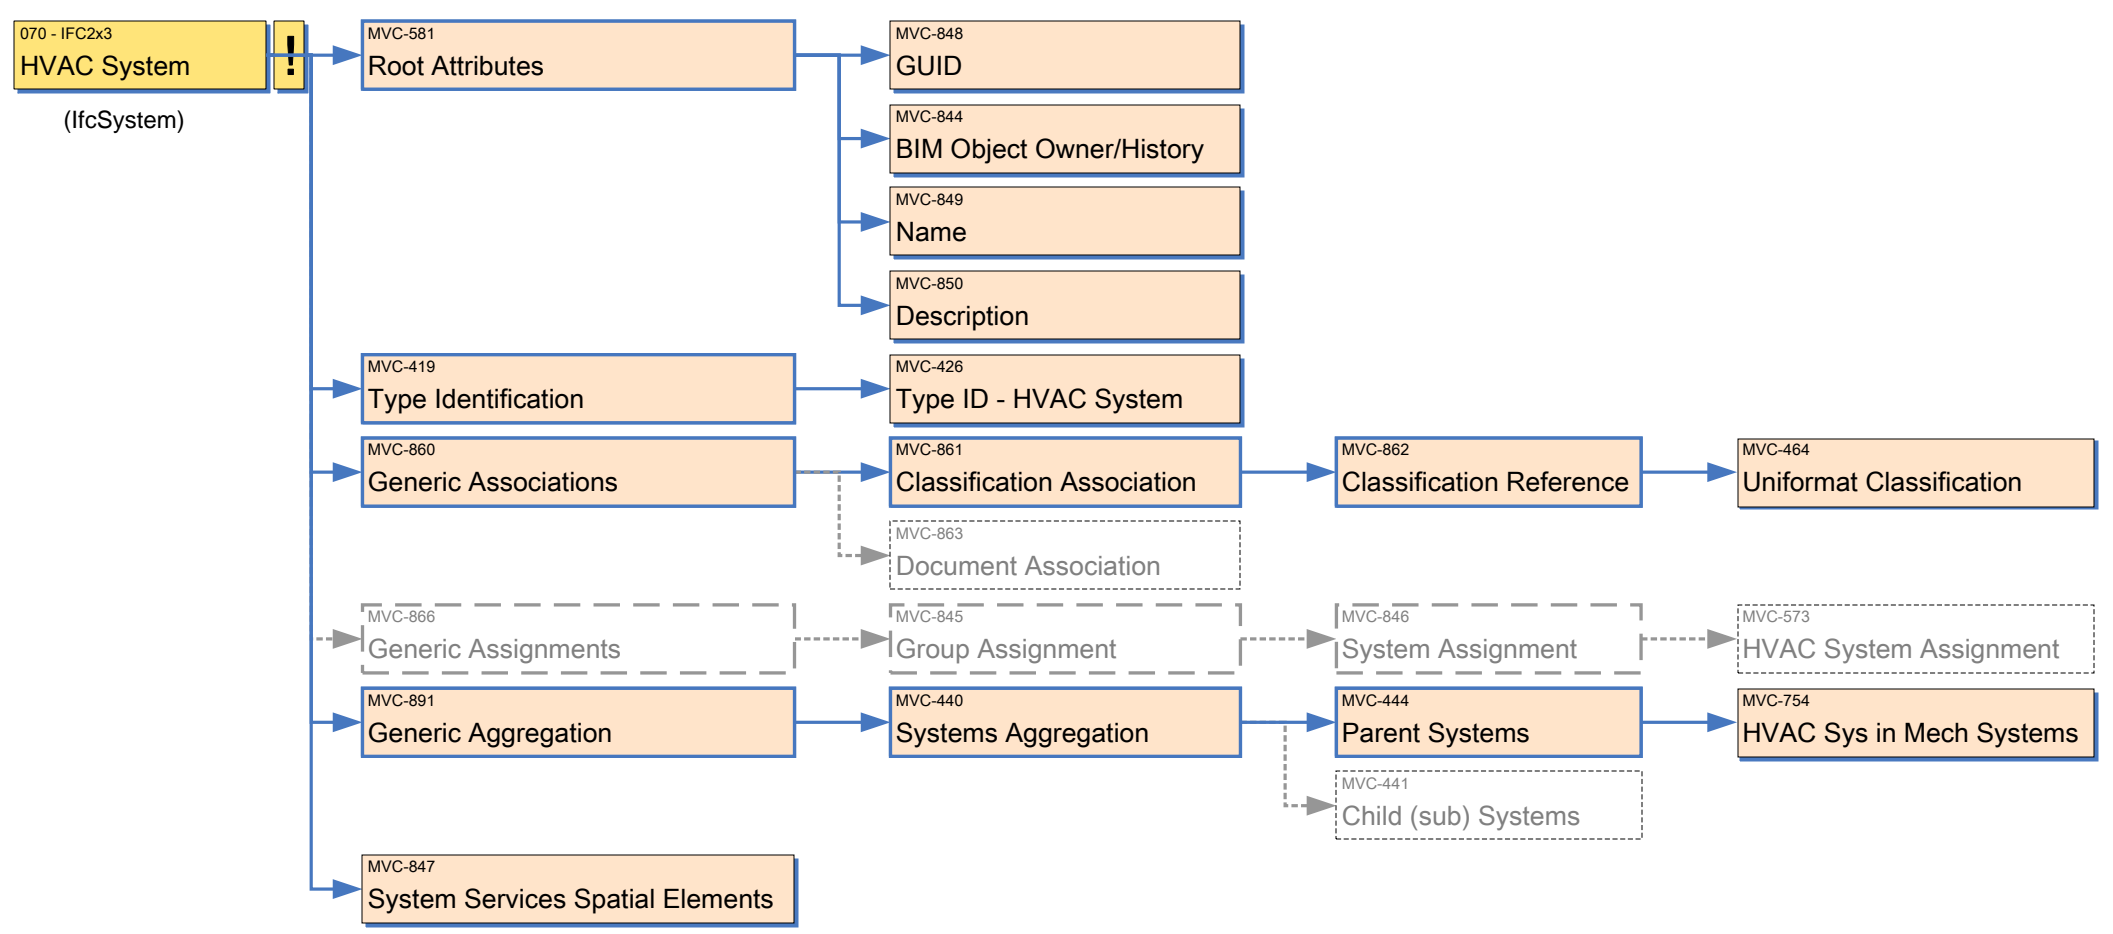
070 - IFC2x3
HVAC System

!

(IfcSystem)

MVC-581
Root Attributes

MVC-848
GUID

MVC-844
BIM Object Owner/History

MVC-849
Name

MVC-850
Description

MVC-419
Type Identification

MVC-426
Type ID - HVAC System

MVC-860
Generic Associations

MVC-861
Classification Association

MVC-862
Classification Reference

MVC-464
Uniformat Classification

MVC-863
Document Association

MVC-866
Generic Assignments

MVC-845
Group Assignment

MVC-846
System Assignment

MVC-573
HVAC System Assignment

MVC-891
Generic Aggregation

MVC-440
Systems Aggregation

MVC-444
Parent Systems

MVC-754
HVAC Sys in Mech Systems

MVC-441
Child (sub) Systems

MVC-847
System Services Spatial Elements